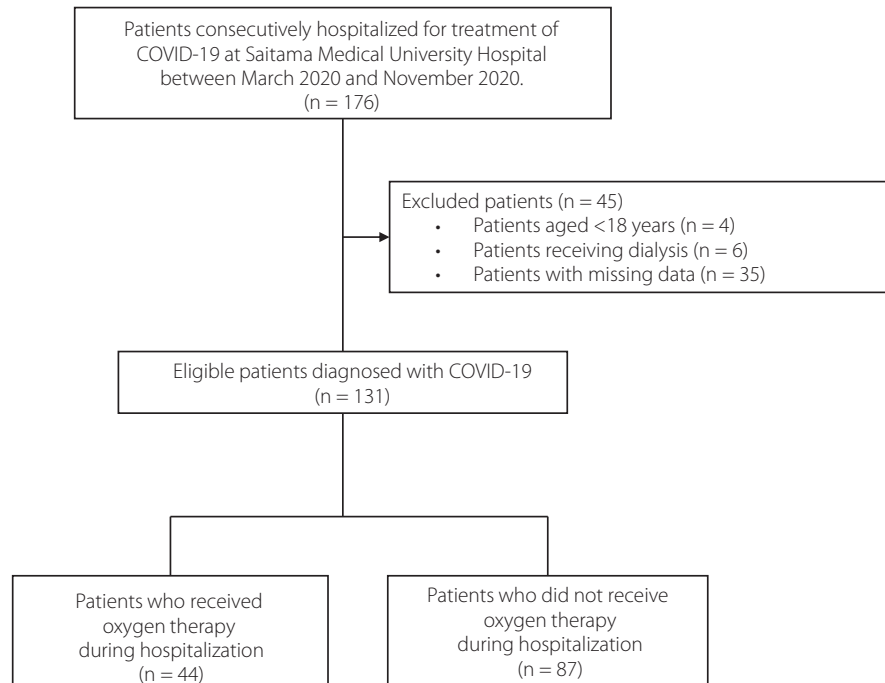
Patients consecutively hospitalized for treatment of COVID-19 at Saitama Medical University Hospital between March 2020 and November 2020.
(n = 176)

Excluded patients (n = 45)
• Patients aged <18 years (n = 4)
• Patients receiving dialysis (n = 6)
• Patients with missing data (n = 35)

Eligible patients diagnosed with COVID-19
(n = 131)

Patients who received oxygen therapy during hospitalization
(n = 44)

Patients who did not receive oxygen therapy during hospitalization
(n = 87)